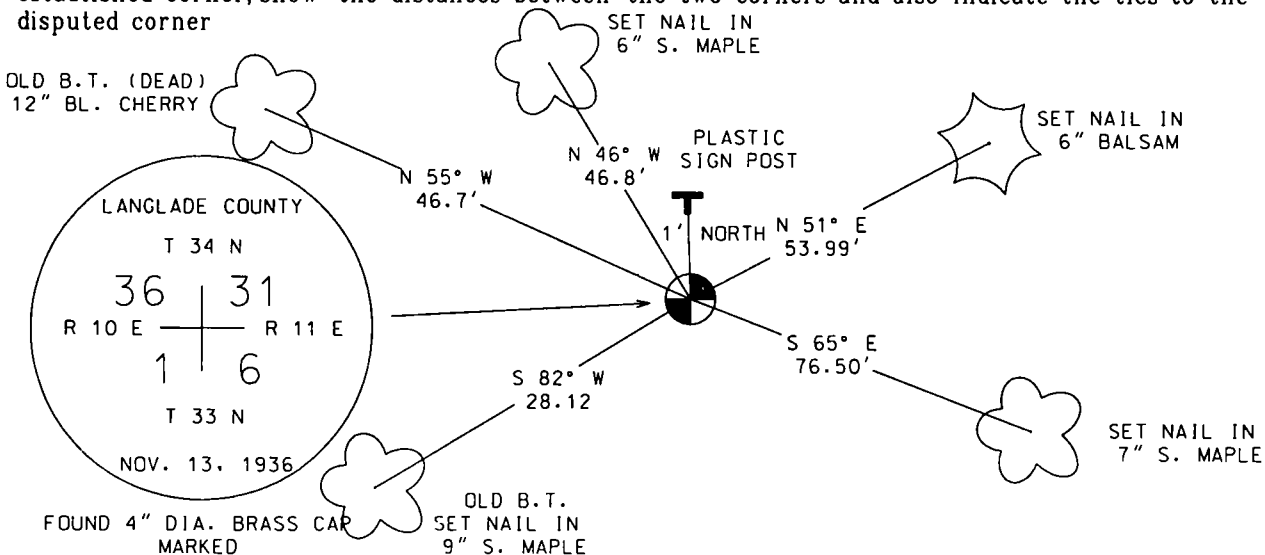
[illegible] corner, show the distances between the two corners and also indicate the ties to the disputed corner

SET NAIL IN
6" S. MAPLE

OLD B.T. (DEAD)
12" BL. CHERRY

N 46° W
46.8'

PLASTIC
SIGN POST

SET NAIL IN
6" BALSAM

N 55° W
46.7'

LANGLADE COUNTY

T 34 N

36 | 31

R 10 E — R 11 E

1 | 6

T 33 N

NOV. 13, 1936

1'
NORTH

N 51° E
53.99'

S 65° E
76.50'

S 82° W
28.12

SET NAIL IN
7" S. MAPLE

FOUND 4" DIA. BRASS CAP
MARKED

OLD B.T.
SET NAIL IN
9" S. MAPLE